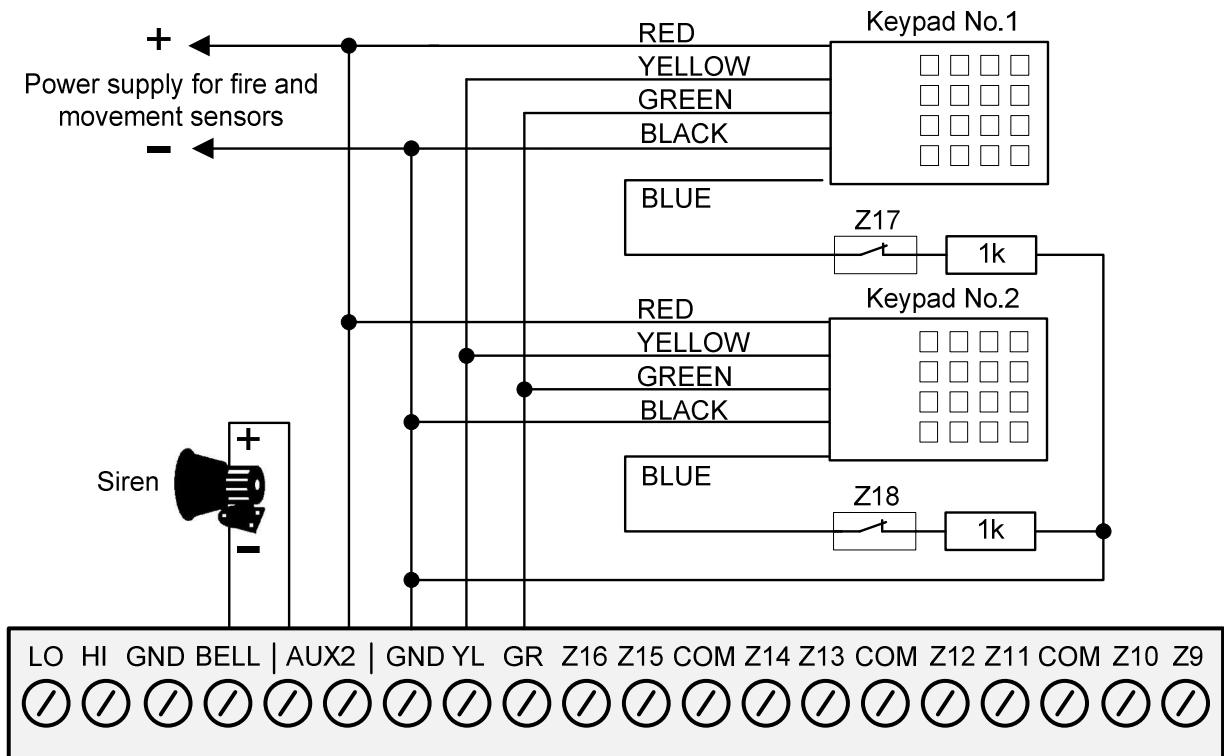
+
Power supply for fire and movement sensors
−

RED
YELLOW
GREEN
BLACK
Keypad No.1
BLUE
Z17
1k

RED
YELLOW
GREEN
BLACK
Keypad No.2
BLUE
Z18
1k

Siren
+
−

LO HI GND BELL | AUX2 | GND YL GR Z16 Z15 COM Z14 Z13 COM Z12 Z11 COM Z10 Z9